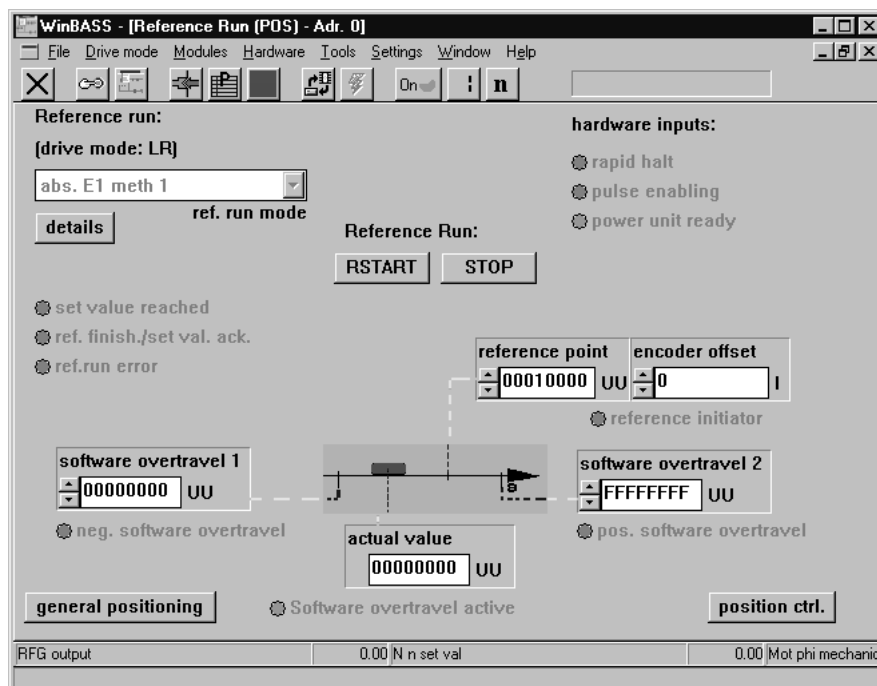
WinBASS - [Reference Run (POS) - Adr. 0]

File Drive mode Modules Hardware Tools Settings Window Help

On n

Reference run:

(drive mode: LR)

abs. E1 meth 1

ref. run mode

details

hardware inputs:

rapid halt

pulse enabling

power unit ready

Reference Run:

RSTART STOP

set value reached

ref. finish./set val. ack.

ref.run error

reference point

00010000 UU

encoder offset

0 I

reference initiator

software overtravel 1

00000000 UU

neg. software overtravel

software overtravel 2

FFFFFFFF UU

pos. software overtravel

actual value

00000000 UU

general positioning

Software overtravel active

position ctrl.

RFG output 0.00 N n set val 0.00 Mot phi mechanic